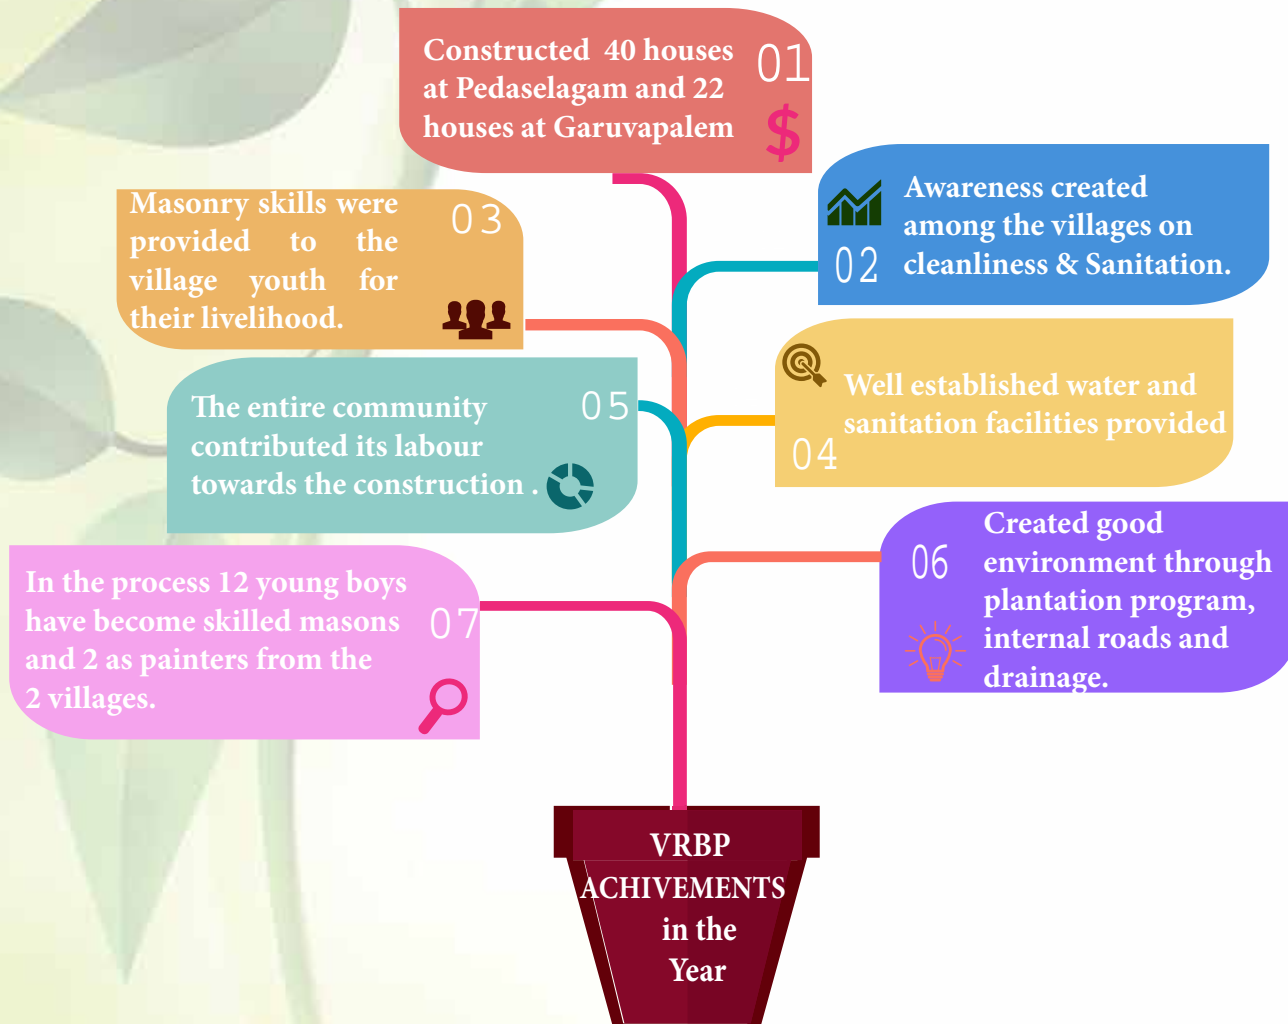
Constructed 40 houses at Pedaselagam and 22 houses at Garuvapalem 01

$

Awareness created among the villages on cleanliness & Sanitation. 02

Masonry skills were provided to the village youth for their livelihood. 03

Well established water and sanitation facilities provided 04

The entire community contributed its labour towards the construction . 05

Created good environment through plantation program, internal roads and drainage. 06

In the process 12 young boys have become skilled masons and 2 as painters from the 2 villages. 07

VRBP ACHIVEMENTS in the Year